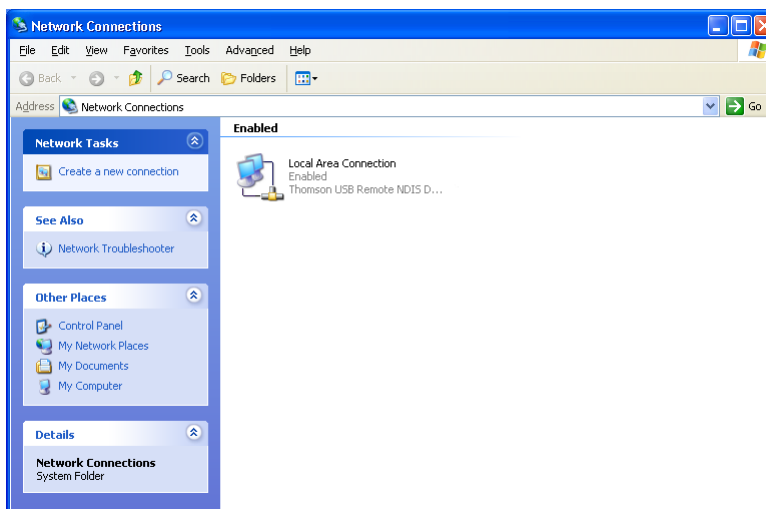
Network Connections

File Edit View Favorites Tools Advanced Help

Back Search Folders

Address Network Connections Go

Network Tasks

Create a new connection

See Also

Network Troubleshooter

Other Places

Control Panel
My Network Places
My Documents
My Computer

Details

Network Connections
System Folder

Enabled

Local Area Connection
Enabled
Thomson USB Remote NDIS D...